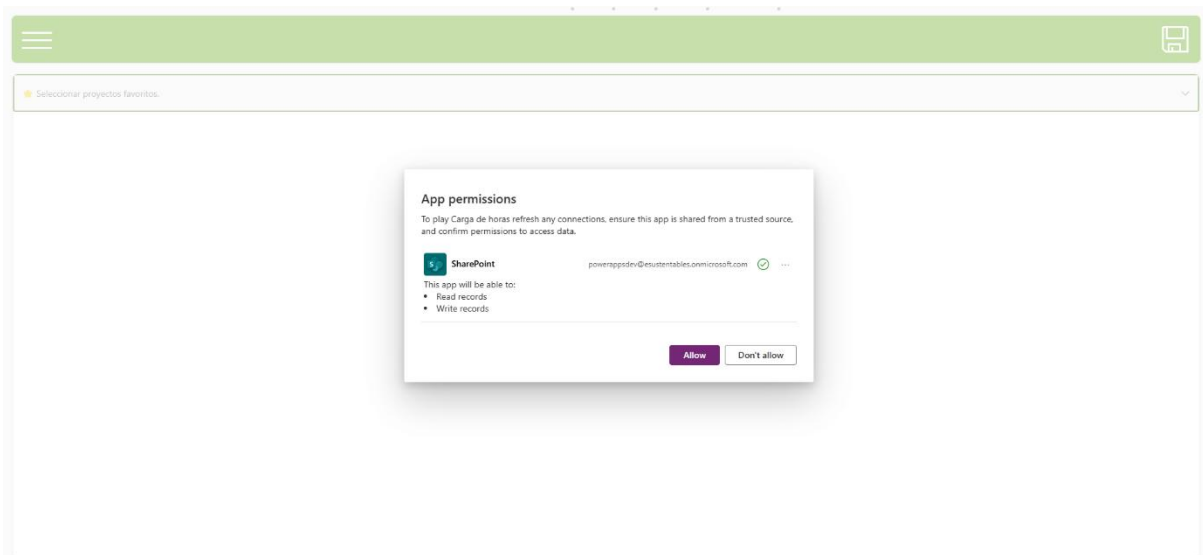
Seleccionar proyectos favoritos.

App permissions

To play Carga de horas refresh any connections, ensure this app is shared from a trusted source, and confirm permissions to access data.

SharePoint

powerappsdev@esustentables.onmicrosoft.com

This app will be able to:
• Read records
• Write records

Allow

Don't allow